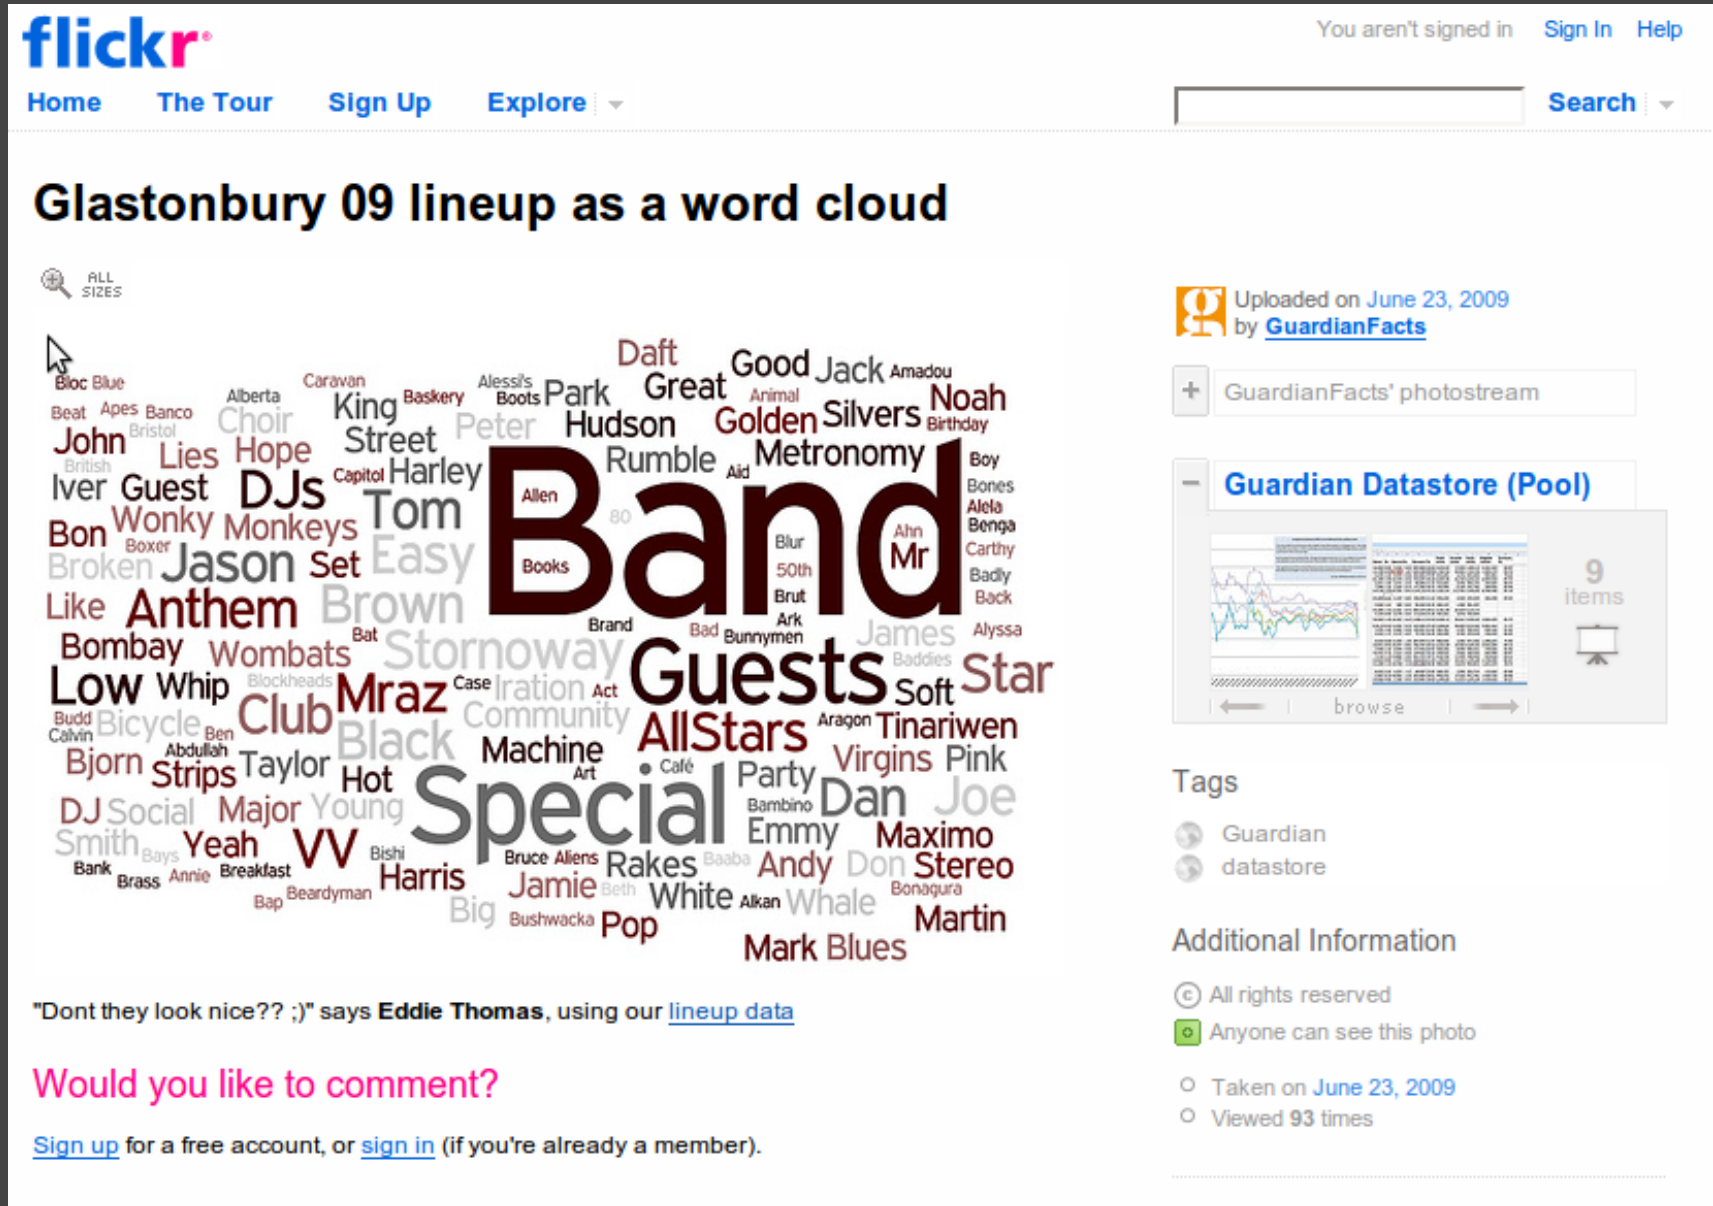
flickr

You aren't signed in Sign In Help

Home The Tour Sign Up Explore

Search

Glastonbury 09 lineup as a word cloud

ALL SIZES

Bloc Blue Beat Apes Banco Alberta Caravan Choir Bristol John British Lies Hope King Baskery Alessi's Boots Park Daft Good Jack Amadou Great Animal Noah Peter Street Hudson Golden Silvers Birthday Iver Guest DJs Capitol Harley Rumble Aid Metronomy Boy Bon Wonky Monkeys Tom Allen Bones Alela Boxer 80 Benga Broken Jason Set Easy Books Band Ahn Mr Carthy Blur 50th Badly Brut Back Like Anthem Brown Ark Brand Bad Bunnymen James Alyssa Bombay Wombats Bat Stornoway Baddies Star Low Whip Blockheads Mraz Case Iration Act Guests Soft Budd Calvin Bicycle Ben Club Community AllStars Aragon Tinariwen Abdullah Black Machine Bjorn Strips Taylor Hot Art Café Virgins Pink Party DJ Social Major Young Special Bambino Dan Joe Smith Bays Yeah VV Emmy Maximo Bishi Bruce Aliens Rakes Baaba Andy Don Stereo Bank Brass Annie Breakfast Harris Jamie Beth Bonagura Bap Beardyman White Alkan Whale Big Bushwacka Pop Martin Mark Blues

"Dont they look nice?? ;)" says Eddie Thomas, using our lineup data

Would you like to comment?

Sign up for a free account, or sign in (if you're already a member).

Uploaded on June 23, 2009 by GuardianFacts

GuardianFacts' photostream

Guardian Datastore (Pool)

9 items

browse

Tags

Guardian

datastore

Additional Information

All rights reserved

Anyone can see this photo

Taken on June 23, 2009

Viewed 93 times